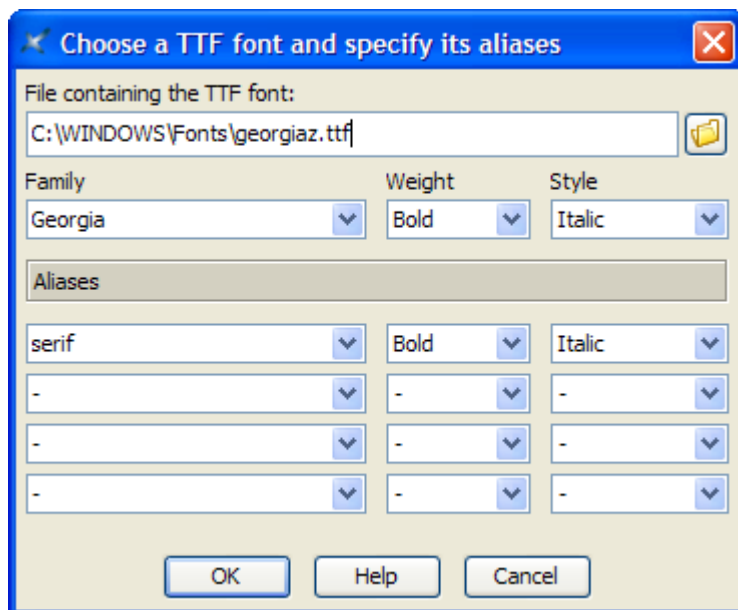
Choose a TTF font and specify its aliases

File containing the TTF font:

C:\WINDOWS\Fonts\georgiaz.ttf

Family
Georgia

Weight
Bold

Style
Italic

Aliases

serif
Bold
Italic

-
-
-

-
-
-

-
-
-

OK
Help
Cancel